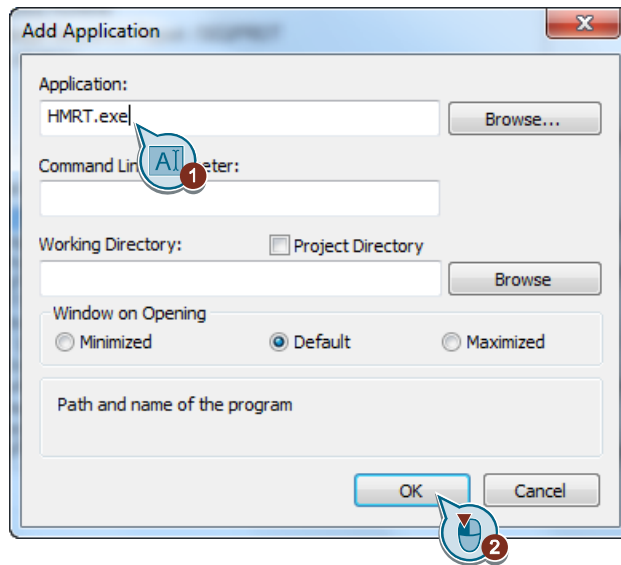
Add Application

Application:

HMRT.exe

Browse...

AI

1

Command Lin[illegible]eter:

Working Directory:

Project Directory

Browse

Window on Opening

Minimized

Default

Maximized

Path and name of the program

OK

Cancel

2